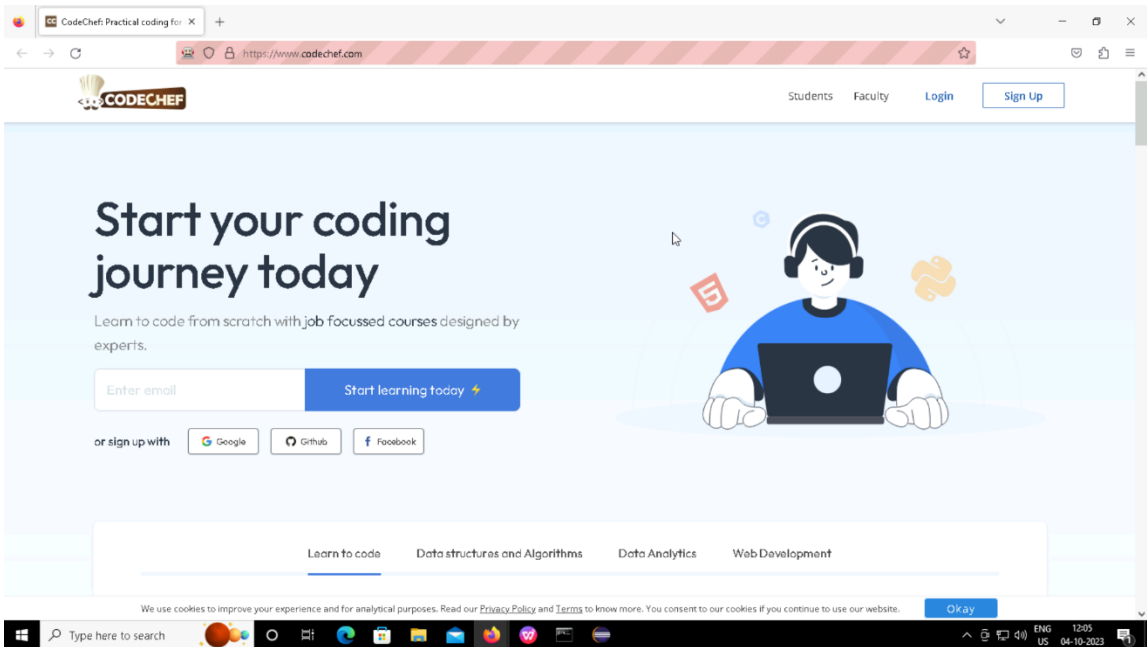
CodeChef: Practical coding for ×
https://www.codechef.com
CODECHEF
Students Faculty Login Sign Up

Start your coding journey today

Learn to code from scratch with job focussed courses designed by experts.

Enter email
Start learning today
or sign up with Google Github Facebook

Learn to code Data structures and Algorithms Data Analytics Web Development

We use cookies to improve your experience and for analytical purposes. Read our Privacy Policy and Terms to know more. You consent to our cookies if you continue to use our website.
Okay

Type here to search
ENG US 12:05 04-10-2023